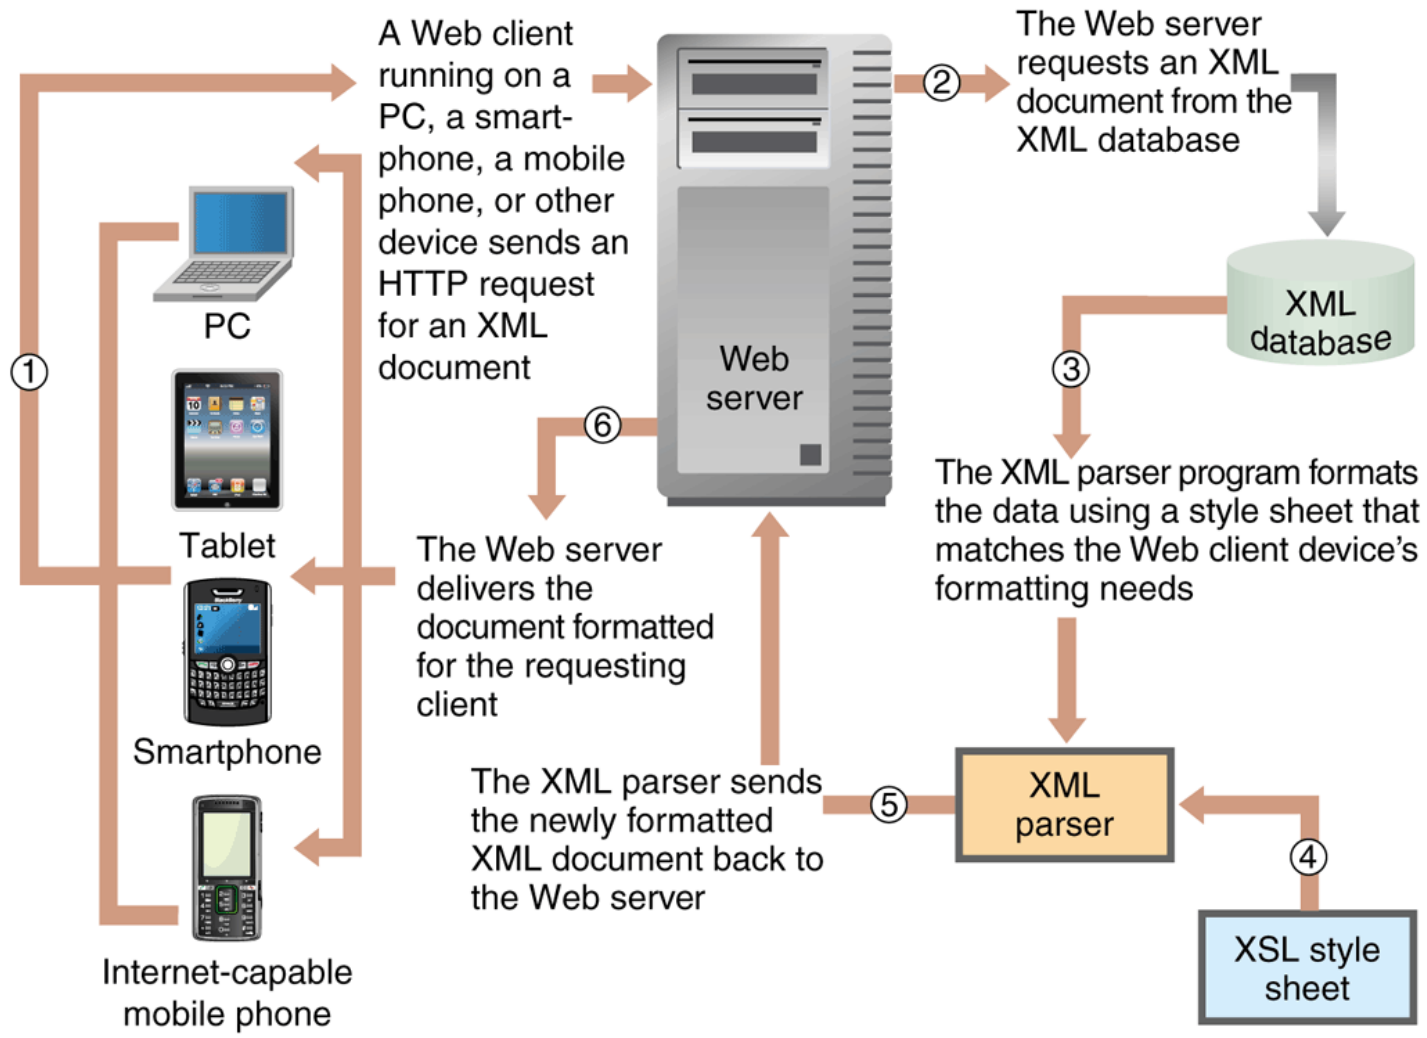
A Web client running on a PC, a smartphone, a mobile phone, or other device sends an HTTP request for an XML document

1

PC

Tablet

Smartphone

Internet-capable mobile phone

Web server

2

The Web server requests an XML document from the XML database

XML database

3

The XML parser program formats the data using a style sheet that matches the Web client device's formatting needs

6

The Web server delivers the document formatted for the requesting client

The XML parser sends the newly formatted XML document back to the Web server

5

XML parser

4

XSL style sheet